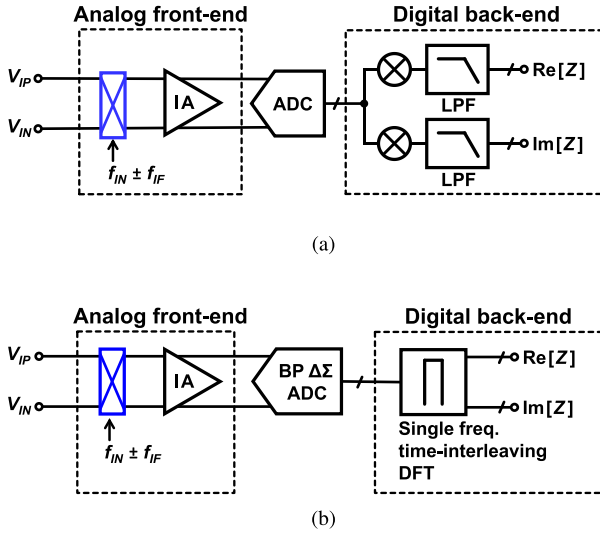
Analog front-end

Digital back-end

$V_{IP}$

$V_{IN}$

IA

ADC

$f_{IN} \pm f_{IF}$

LPF

LPF

Re[$Z$]

Im[$Z$]

(a)

Analog front-end

Digital back-end

$V_{IP}$

$V_{IN}$

IA

BP ΔΣ ADC

$f_{IN} \pm f_{IF}$

Re[$Z$]

Im[$Z$]

Single freq. time-interleaving DFT

(b)